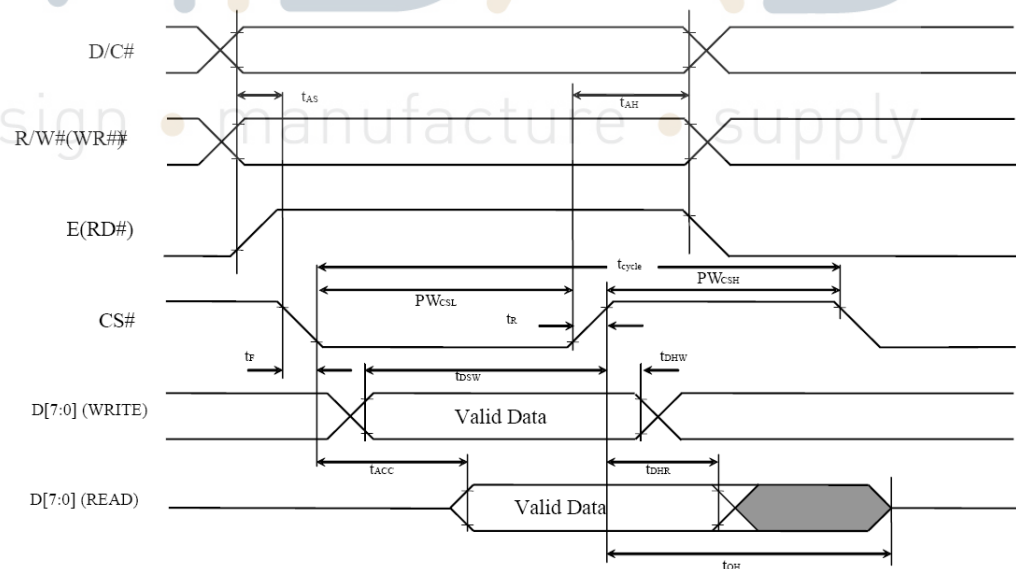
D/C#

$t_{AS}$

$t_{AH}$

sign • manufacture • supply

R/W#(WR#)

E(RD#)

$t_{cycle}$

$PW_{CSL}$

$PW_{CSH}$

CS#

$t_R$

$t_F$

$t_{DSW}$

$t_{DHW}$

D[7:0] (WRITE)

Valid Data

$t_{ACC}$

$t_{DHR}$

D[7:0] (READ)

Valid Data

$t_{OH}$